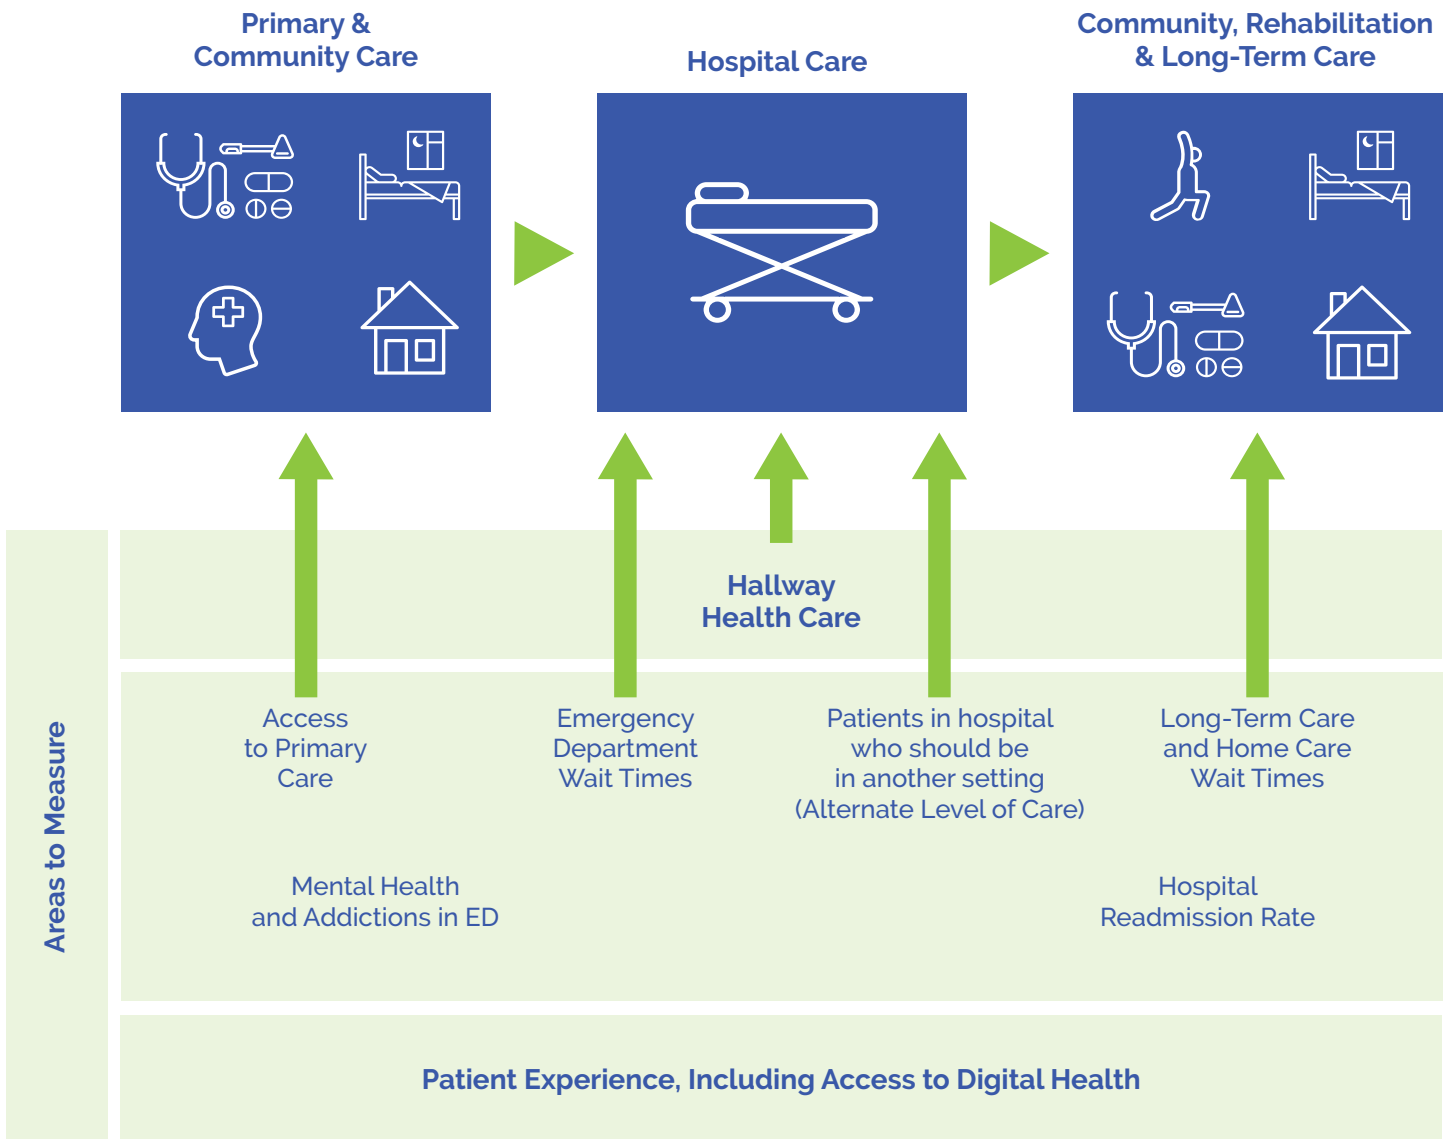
Primary & Community Care

Hospital Care

Community, Rehabilitation & Long-Term Care

Areas to Measure

Hallway Health Care

Access to Primary Care

Emergency Department Wait Times

Patients in hospital who should be in another setting (Alternate Level of Care)

Long-Term Care and Home Care Wait Times

Mental Health and Addictions in ED

Hospital Readmission Rate

Patient Experience, Including Access to Digital Health